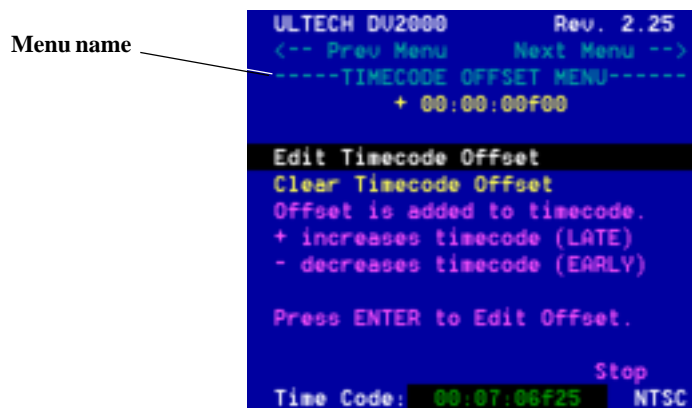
Menu name

ULTECH DV2000 Rev. 2.25
<-- Prev Menu Next Menu -->
-----TIMECODE OFFSET MENU------
+ 00:00:00f00

Edit Timecode Offset
Clear Timecode Offset
Offset is added to timecode.
+ increases timecode (LATE)
- decreases timecode (EARLY)

Press ENTER to Edit Offset.

Stop
Time Code: 00:07:06f25 NTSC